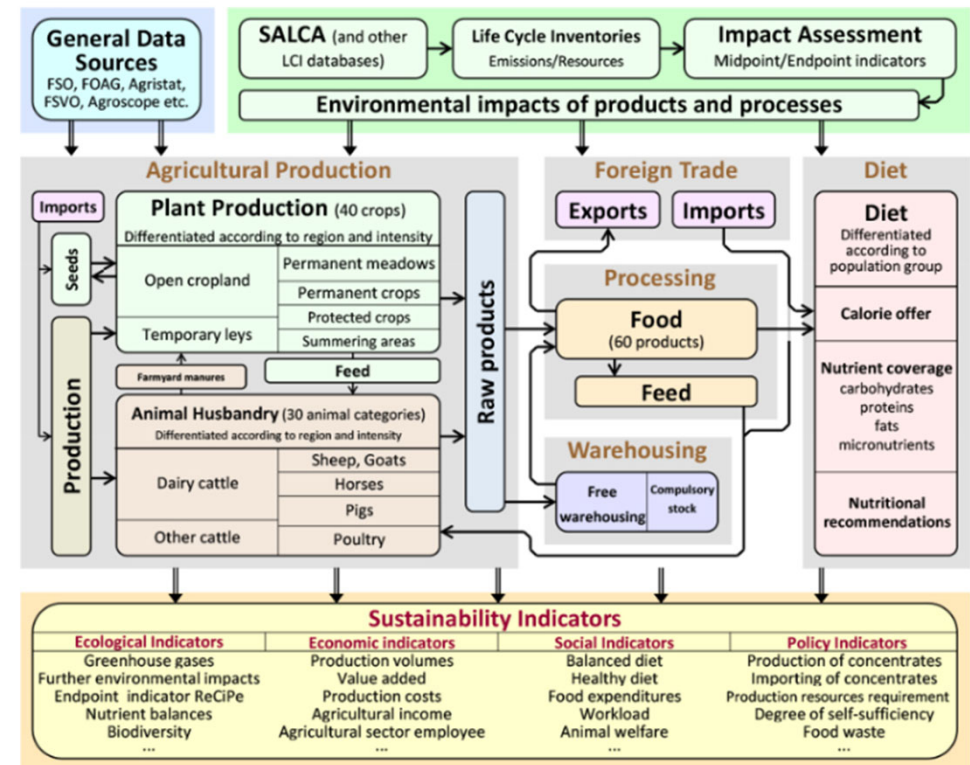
General Data Sources
FSO, FOAG, Agristat, FSVO, Agroscope etc.

SALCA (and other LCI databases)

Life Cycle Inventories
Emissions/Resources

Impact Assessment
Midpoint/Endpoint indicators

Environmental impacts of products and processes

Agricultural Production

Imports

Seeds

Production

Plant Production (40 crops)
Differentiated according to region and intensity

Open cropland
Permanent meadows
Permanent crops
Temporary leys
Protected crops
Summering areas

Farmyard manures
Feed

Animal Husbandry (30 animal categories)
Differentiated according to region and intensity

Dairy cattle
Sheep, Goats
Horses
Pigs
Other cattle
Poultry

Raw products

Foreign Trade

Exports
Imports

Processing

Food
(60 products)

Feed

Warehousing

Free warehousing
Compulsory stock

Diet

Diet
Differentiated according to population group

Calorie offer

Nutrient coverage
carbohydrates
proteins
fats
micronutrients

Nutritional recommendations

Sustainability Indicators

| Ecological Indicators | Economic indicators | Social Indicators | Policy Indicators |
|---|---|---|---|
| Greenhouse gases | Production volumes | Balanced diet | Production of concentrates |
| Further environmental impacts | Value added | Healthy diet | Importing of concentrates |
| Endpoint indicator ReCiPe | Production costs | Food expenditures | Production resources requirement |
| Nutrient balances | Agricultural income | Workload | Degree of self-sufficiency |
| Biodiversity | Agricultural sector employee | Animal welfare | Food waste |
| ... | ... | ... | ... |